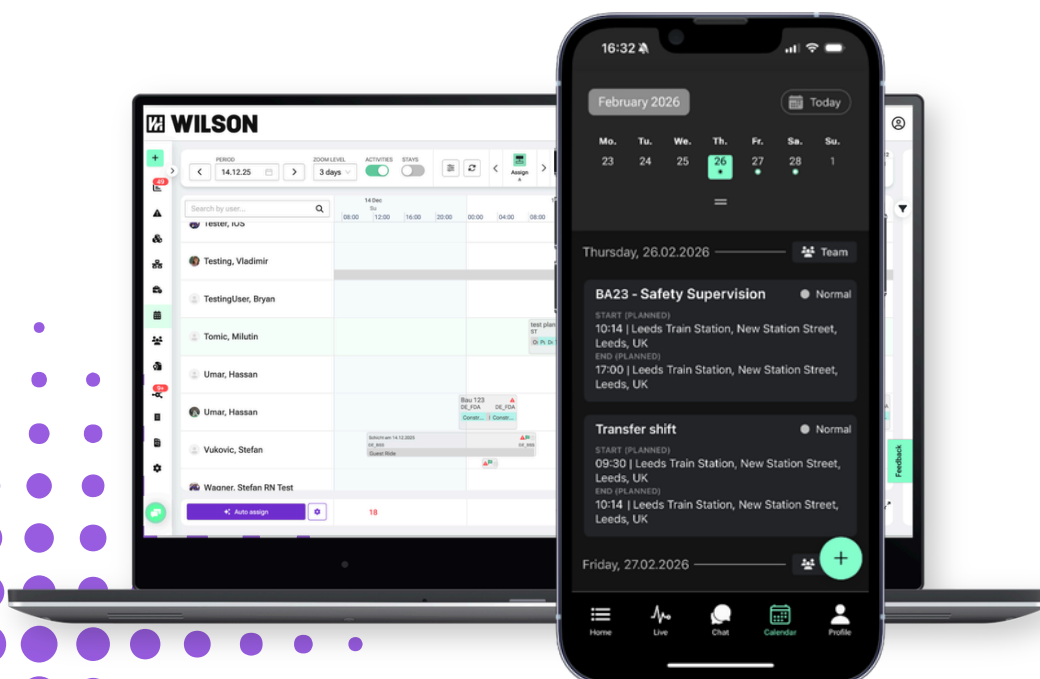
WILSON

PERIOD
14.12.25
ZOOM LEVEL
3 days
ACTIVITIES
STAYS
Assign

49

Search by user...
14 Dec
Su
08:00 12:00 16:00 20:00 00:00 04:00 08:00

Tester, IOS
Testing, Vladimir
TestingUser, Bryan
Tomic, Milutin
Umar, Hassan
Umar, Hassan
Vukovic, Stefan
Wagner, Stefan RN Test

test plan
ST

Bau 123
DE_FOA
DE_FOA

Guest Ride

9+

Auto assign
18

Feedback

16:32

February 2026
Today

| Mo. | Tu. | We. | Th. | Fr. | Sa. | Su. |
|---|---|---|---|---|---|---|
| 23 | 24 | 25 | 26 | 27 | 28 | 1 |

Thursday, 26.02.2026
Team

BA23 - Safety Supervision
Normal
START (PLANNED)
10:14 | Leeds Train Station, New Station Street, Leeds, UK
END (PLANNED)
17:00 | Leeds Train Station, New Station Street, Leeds, UK

Transfer shift
Normal
START (PLANNED)
09:30 | Leeds Train Station, New Station Street, Leeds, UK
END (PLANNED)
10:14 | Leeds Train Station, New Station Street, Leeds, UK

Friday, 27.02.2026

Home
Live
Chat
Calendar
Profile